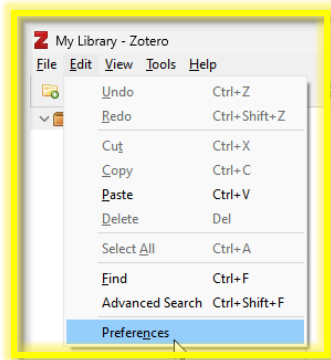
Z My Library - Zotero

File Edit View Tools Help

| | |
|---|---|
| Undo | Ctrl+Z |
| Redo | Ctrl+Shift+Z |
| Cut | Ctrl+X |
| Copy | Ctrl+C |
| Paste | Ctrl+V |
| Delete | Del |
| Select All | Ctrl+A |
| Find | Ctrl+F |
| Advanced Search | Ctrl+Shift+F |
| Preferences | |